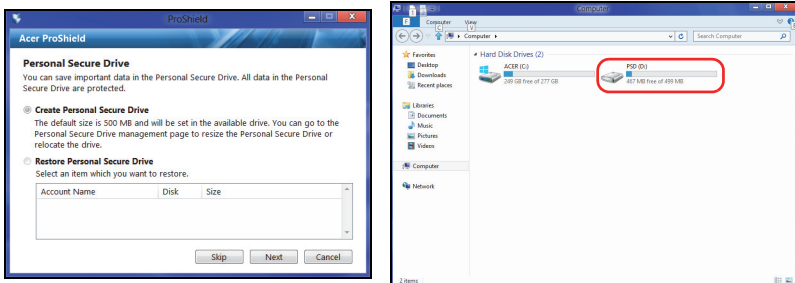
ProShield

Acer ProShield

Personal Secure Drive

You can save important data in the Personal Secure Drive. All data in the Personal Secure Drive are protected.

Create Personal Secure Drive

The default size is 500 MB and will be set in the available drive. You can go to the Personal Secure Drive management page to resize the Personal Secure Drive or relocate the drive.

Restore Personal Secure Drive

Select an item which you want to restore.

| Account Name | Disk | Size |
|---|---|---|

Skip Next Cancel

Computer

F Computer C View V

Computer

Search Computer

Favorites
Desktop
Downloads
Recent places

Libraries
Documents
Music
Pictures
Videos

Computer

Network

Hard Disk Drives (2)

ACER (C:)
249 GB free of 277 GB

PSD (D:)
467 MB free of 499 MB

2 items